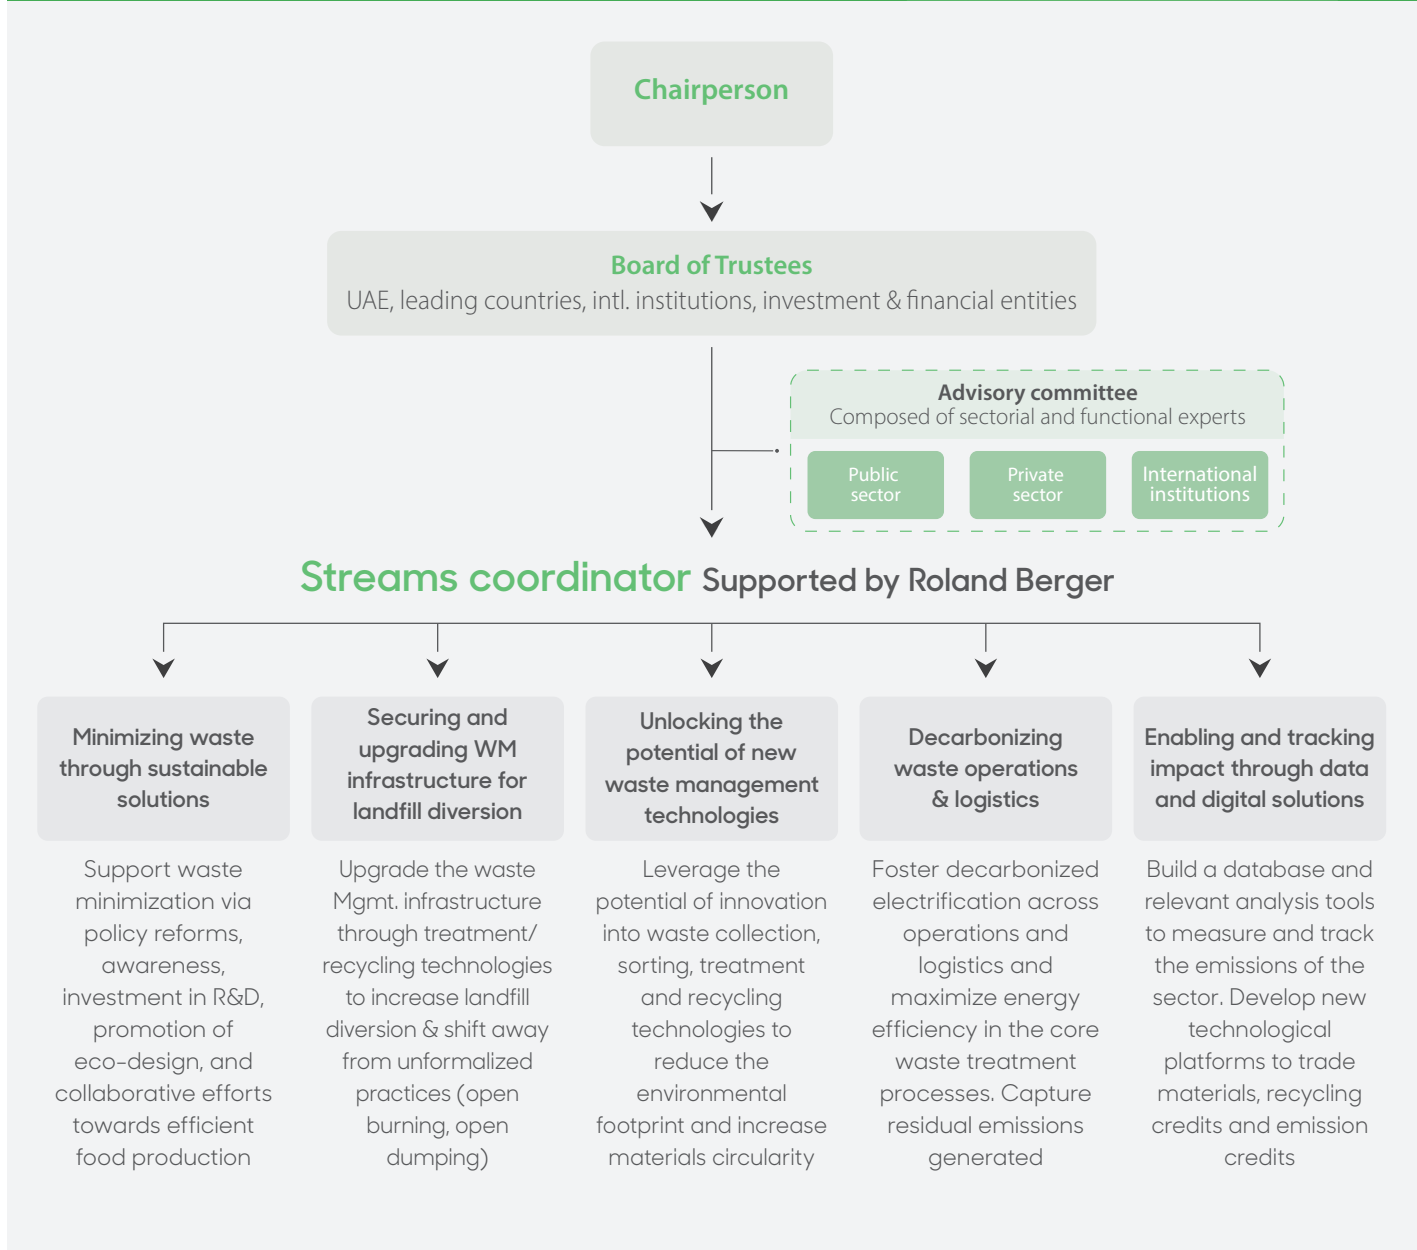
Chairperson

Board of Trustees
UAE, leading countries, intl. institutions, investment & financial entities

Advisory committee
Composed of sectorial and functional experts

Public sector

Private sector

International institutions

Streams coordinator Supported by Roland Berger

Minimizing waste through sustainable solutions

Support waste minimization via policy reforms, awareness, investment in R&D, promotion of eco-design, and collaborative efforts towards efficient food production

Securing and upgrading WM infrastructure for landfill diversion

Upgrade the waste Mgmt. infrastructure through treatment/ recycling technologies to increase landfill diversion & shift away from unformalized practices (open burning, open dumping)

Unlocking the potential of new waste management technologies

Leverage the potential of innovation into waste collection, sorting, treatment and recycling technologies to reduce the environmental footprint and increase materials circularity

Decarbonizing waste operations & logistics

Foster decarbonized electrification across operations and logistics and maximize energy efficiency in the core waste treatment processes. Capture residual emissions generated

Enabling and tracking impact through data and digital solutions

Build a database and relevant analysis tools to measure and track the emissions of the sector. Develop new technological platforms to trade materials, recycling credits and emission credits